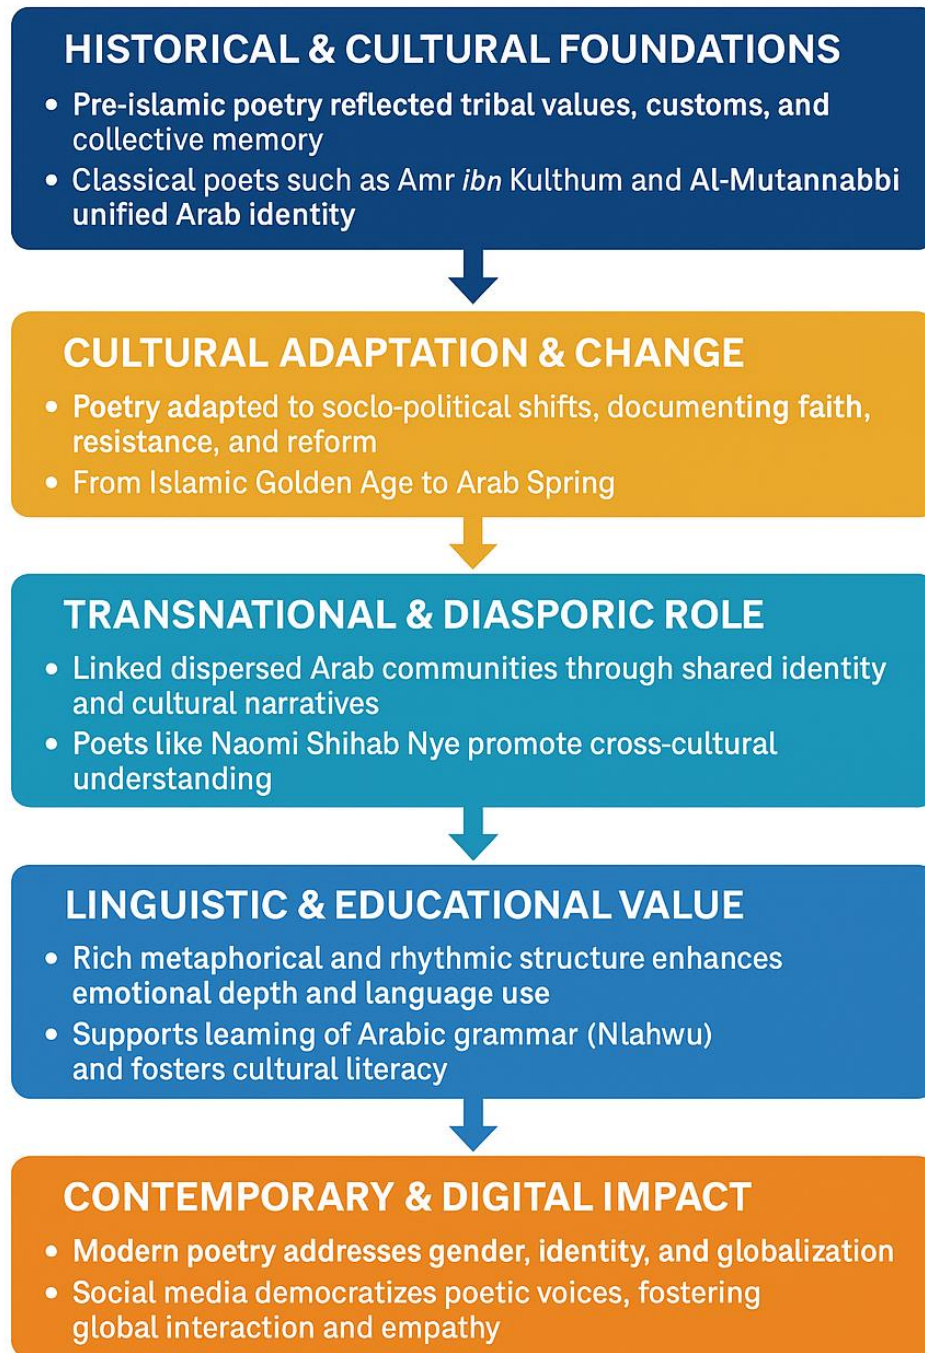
HISTORICAL & CULTURAL FOUNDATIONS

• Pre-islamic poetry reflected tribal values, customs, and collective memory
• Classical poets such as Amr *ibn* Kulthum and Al-Mutannabbi unified Arab identity

CULTURAL ADAPTATION & CHANGE

• Poetry adapted to soclo-political shifts, documenting faith, resistance, and reform
• From Islamic Golden Age to Arab Spring

TRANSNATIONAL & DIASPORIC ROLE

• Linked dispersed Arab communities through shared identity and cultural narratives
• Poets like Naomi Shihab Nye promote cross-cultural understanding

LINGUISTIC & EDUCATIONAL VALUE

• Rich metaphorical and rhythmic structure enhances emotional depth and language use
• Supports leaming of Arabic grammar (Nlahwu) and fosters cultural literacy

CONTEMPORARY & DIGITAL IMPACT

• Modern poetry addresses gender, identity, and globalization
• Social media democratizes poetic voices, fostering global interaction and empathy